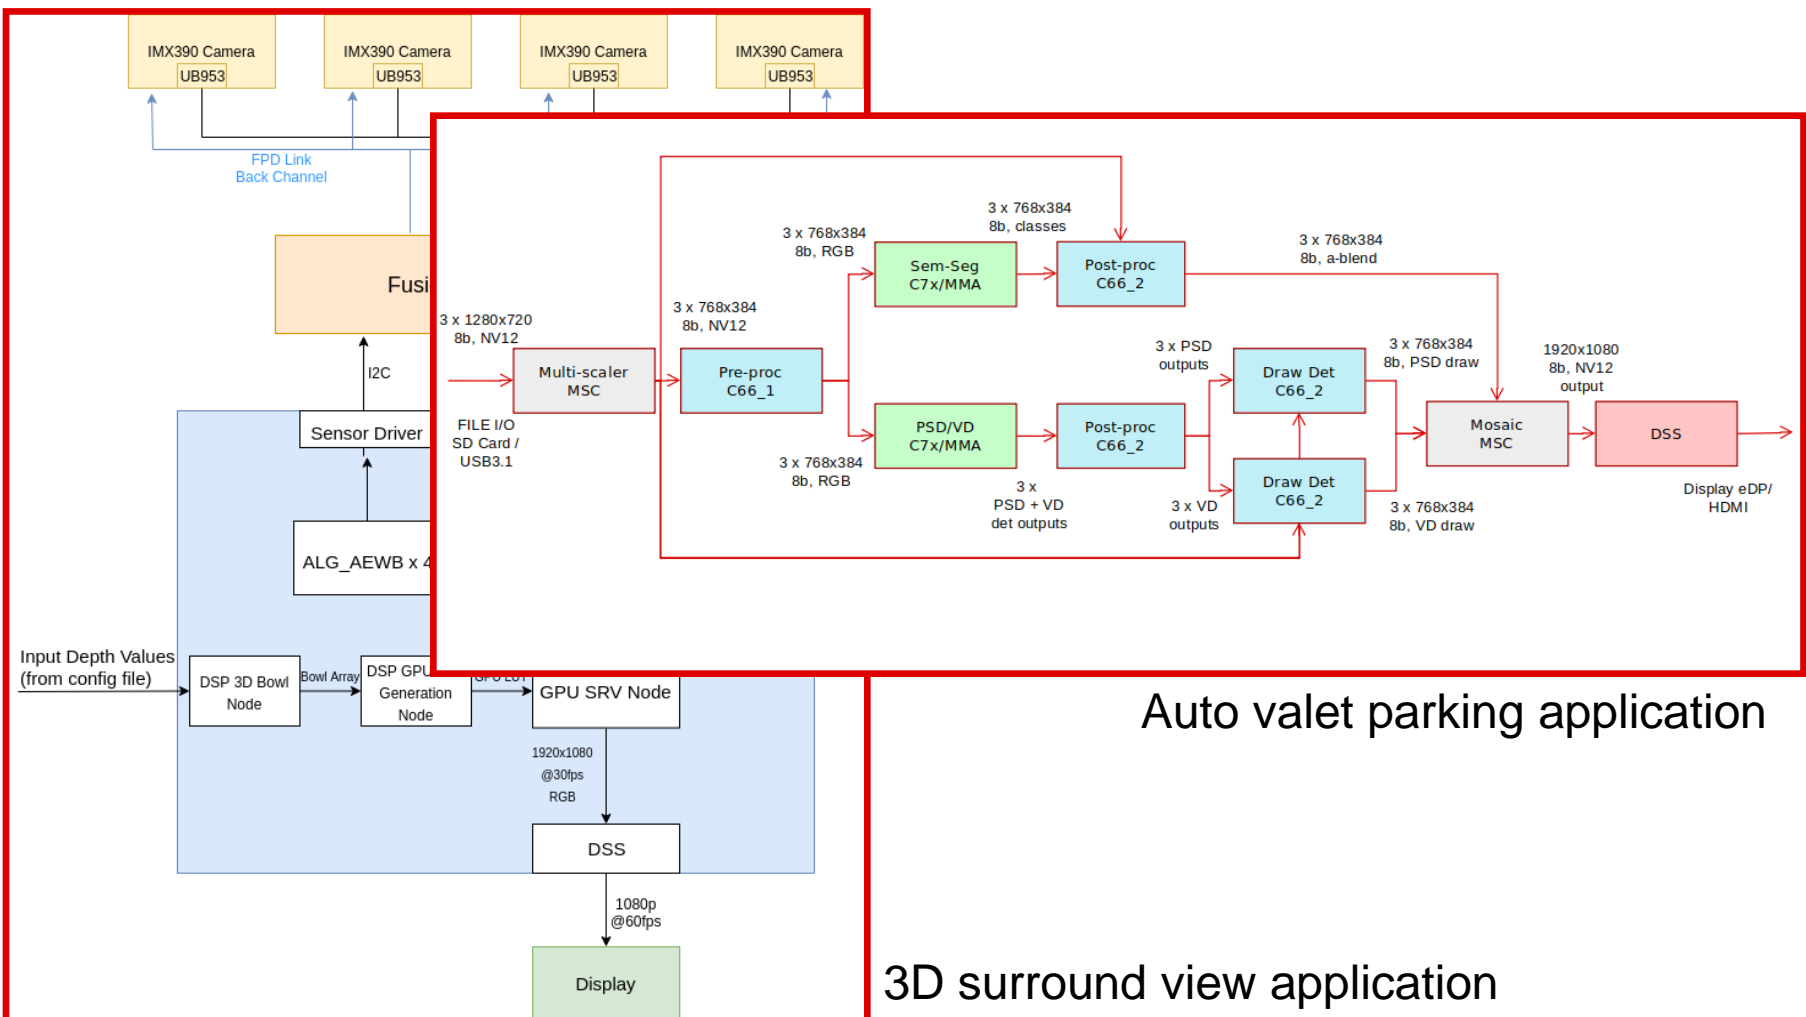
IMX390 Camera
UB953

IMX390 Camera
UB953

IMX390 Camera
UB953

IMX390 Camera
UB953

FPD Link
Back Channel

Fusi

I2C

Sensor Driver

ALG_AEWB x 4

Input Depth Values
(from config file)

DSP 3D Bowl Node

Bowl Array

DSP GPU Generation Node

GPU LUT

GPU SRV Node

1920x1080
@30fps
RGB

DSS

1080p
@60fps

Display

3 x 1280x720
8b, NV12

FILE I/O
SD Card /
USB3.1

Multi-scaler
MSC

3 x 768x384
8b, NV12

Pre-proc
C66_1

3 x 768x384
8b, RGB

Sem-Seg
C7x/MMA

3 x 768x384
8b, classes

Post-proc
C66_2

3 x 768x384
8b, a-blend

3 x 768x384
8b, RGB

PSD/VD
C7x/MMA

Post-proc
C66_2

3 x
PSD + VD
det outputs

3 x PSD
outputs

Draw Det
C66_2

3 x VD
outputs

Draw Det
C66_2

3 x 768x384
8b, PSD draw

3 x 768x384
8b, VD draw

1920x1080
8b, NV12
output

Mosaic
MSC

DSS

Display eDP/
HDMI

Auto valet parking application

3D surround view application